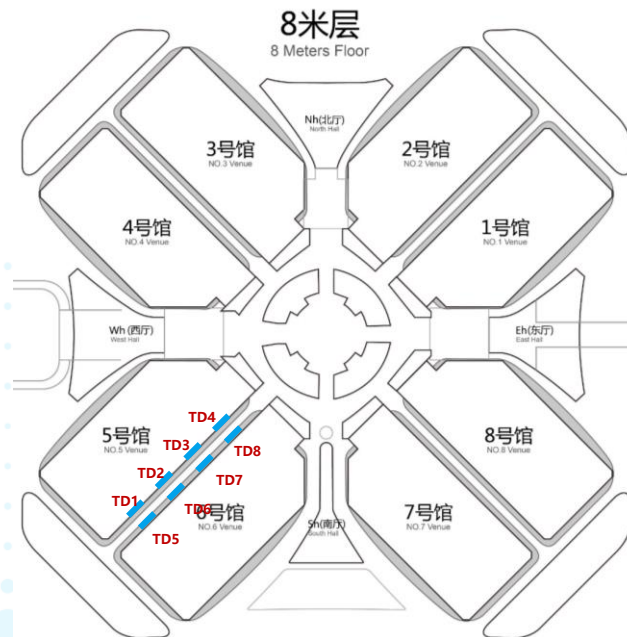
8米层
8 Meters Floor

Nh(北厅)
North Hall

3号馆
NO.3 Venue

2号馆
NO.2 Venue

4号馆
NO.4 Venue

1号馆
NO.1 Venue

Wh (西厅)
West Hall

Eh(东厅)
East Hall

5号馆
NO.5 Venue

8号馆
NO.8 Venue

6号馆
NO.6 Venue

Sh(南厅)
South Hall

7号馆
NO.7 Venue

TD4
TD3
TD8
TD2
TD7
TD1
TD6
TD5